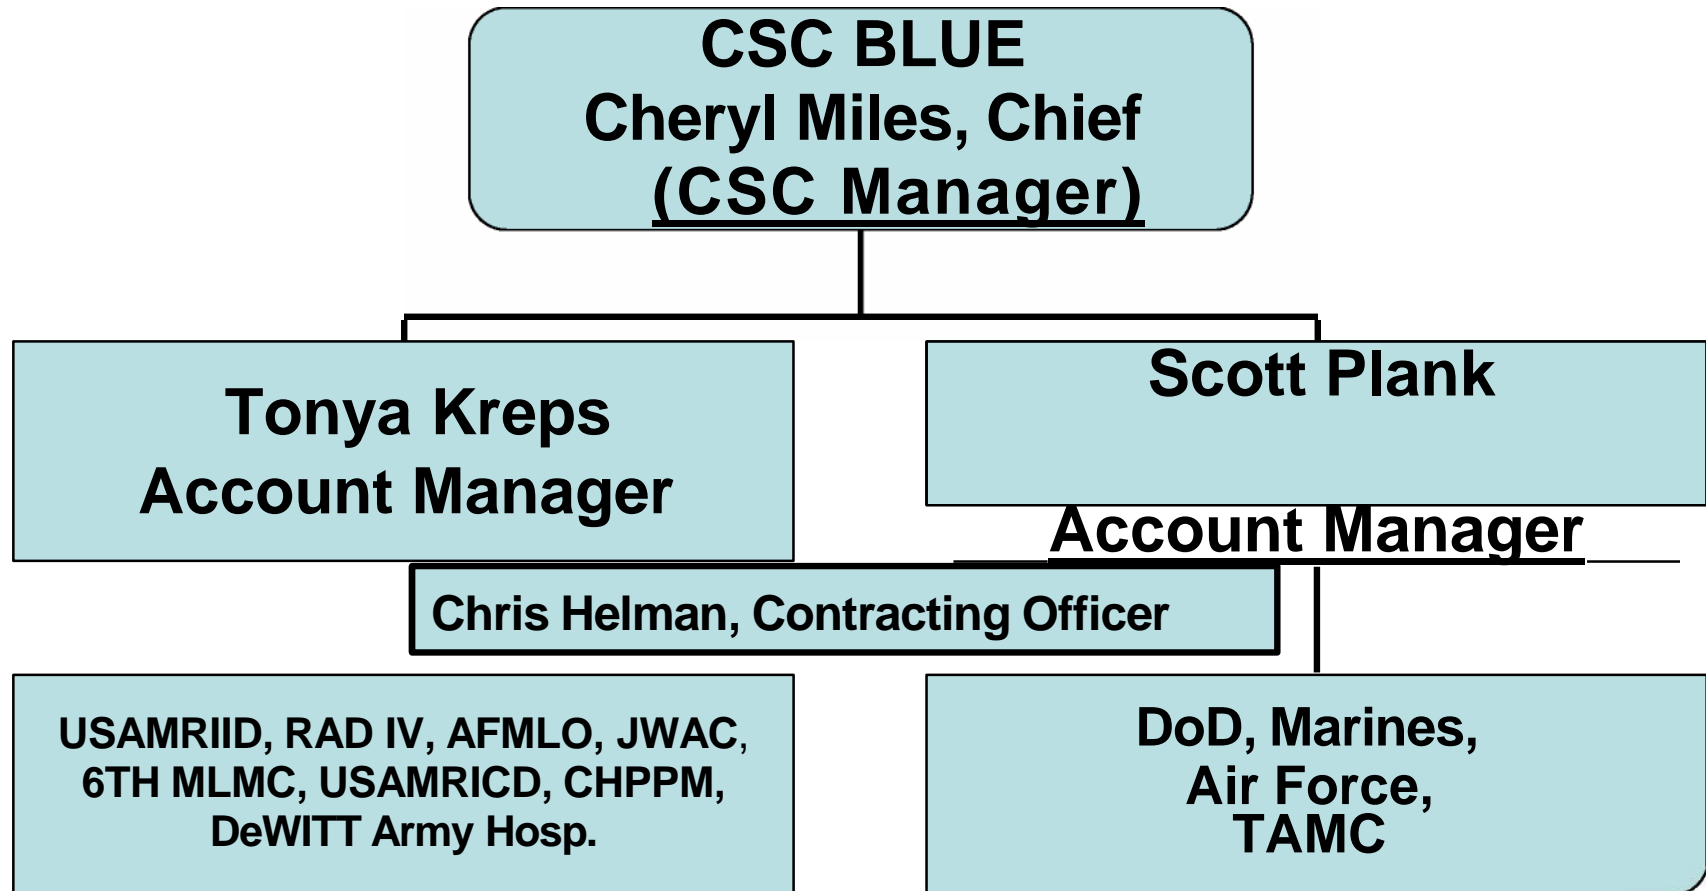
CSC BLUE
Cheryl Miles, Chief
(CSC Manager)

Tonya Kreps
Account Manager

Scott Plank

Account Manager

Chris Helman, Contracting Officer

USAMRIID, RAD IV, AFMLO, JWAC, 6TH MLMC, USAMRICD, CHPPM, DeWITT Army Hosp.

DoD, Marines, Air Force, TAMC